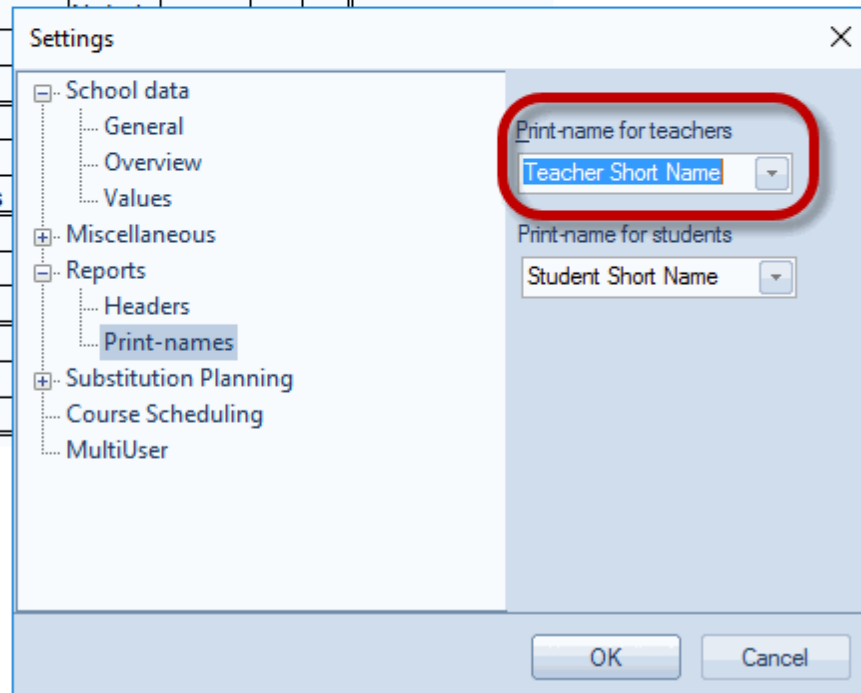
Settings

School data
General
Overview
Values
Miscellaneous
Reports
Headers
Print-names
Substitution Planning
Course Scheduling
MultiUser

Print-name for teachers
Teacher Short Name

Print-name for students
Student Short Name

OK
Cancel